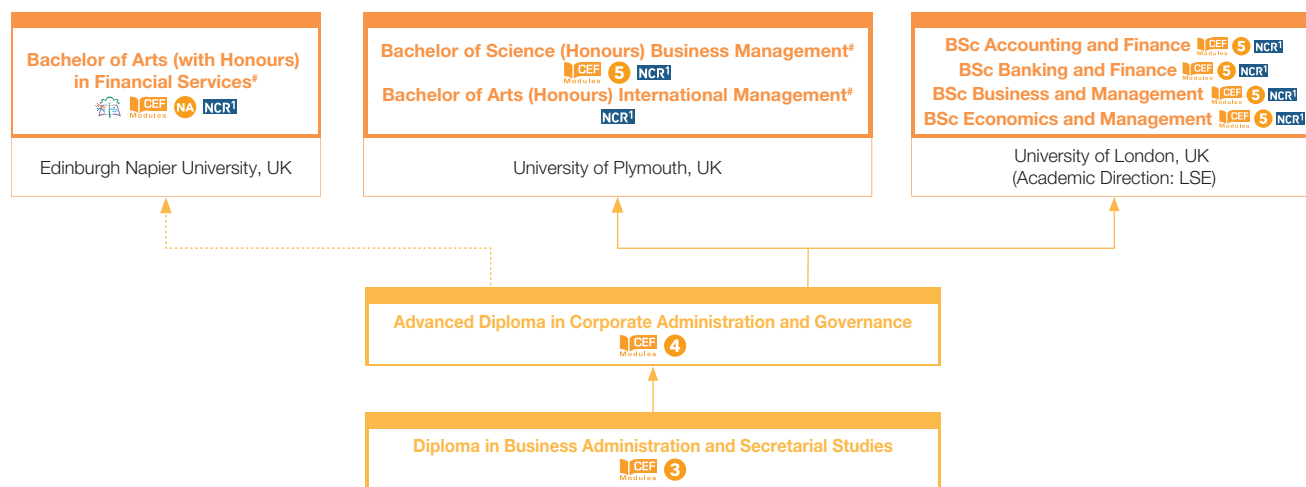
Bachelor of Arts (with Honours) in Financial Services#
CEF Modules NA NCR¹

Edinburgh Napier University, UK

Bachelor of Science (Honours) Business Management#
CEF Modules 5 NCR¹
Bachelor of Arts (Honours) International Management#
NCR¹

University of Plymouth, UK

BSc Accounting and Finance CEF Modules 5 NCR¹
BSc Banking and Finance CEF Modules 5 NCR¹
BSc Business and Management CEF Modules 5 NCR¹
BSc Economics and Management CEF Modules 5 NCR¹

University of London, UK
(Academic Direction: LSE)

Advanced Diploma in Corporate Administration and Governance
CEF Modules 4

Diploma in Business Administration and Secretarial Studies
CEF Modules 3